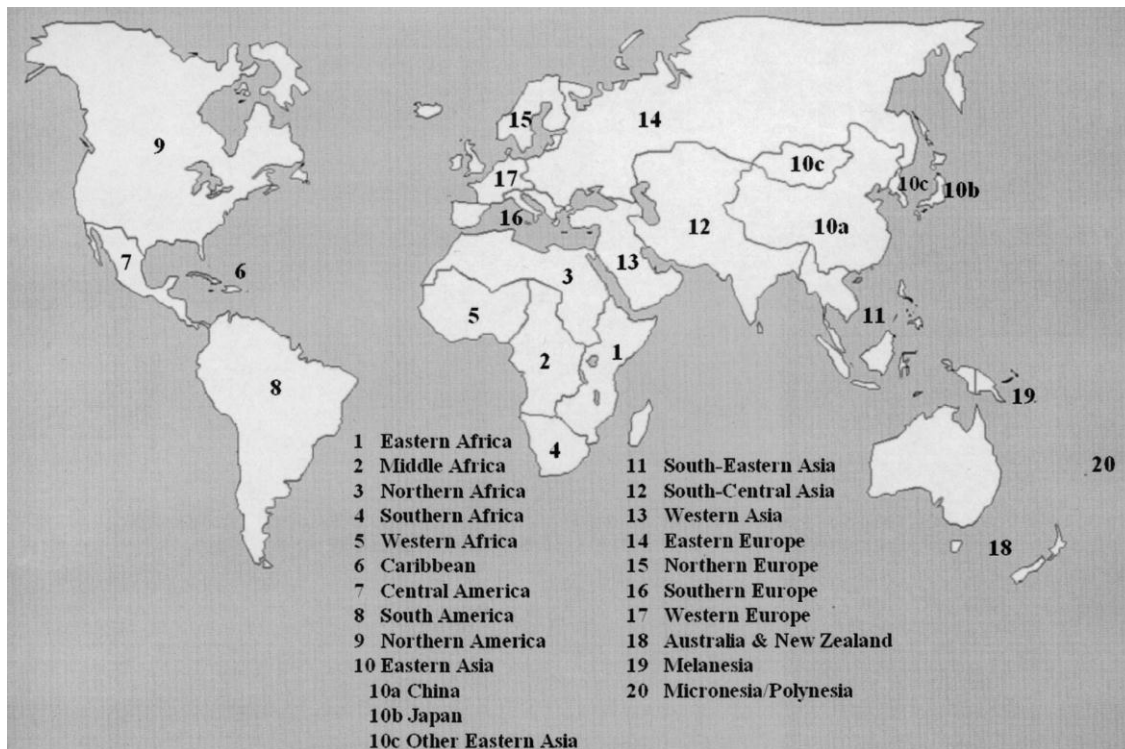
9
15
14
10c
10c
10b
17
16
12
10a
7
6
3
13
5
11
2
1
8
19
4
20
18

1 Eastern Africa
2 Middle Africa
3 Northern Africa
4 Southern Africa
5 Western Africa
6 Caribbean
7 Central America
8 South America
9 Northern America
10 Eastern Asia
10a China
10b Japan
10c Other Eastern Asia

11 South-Eastern Asia
12 South-Central Asia
13 Western Asia
14 Eastern Europe
15 Northern Europe
16 Southern Europe
17 Western Europe
18 Australia & New Zealand
19 Melanesia
20 Micronesia/Polynesia